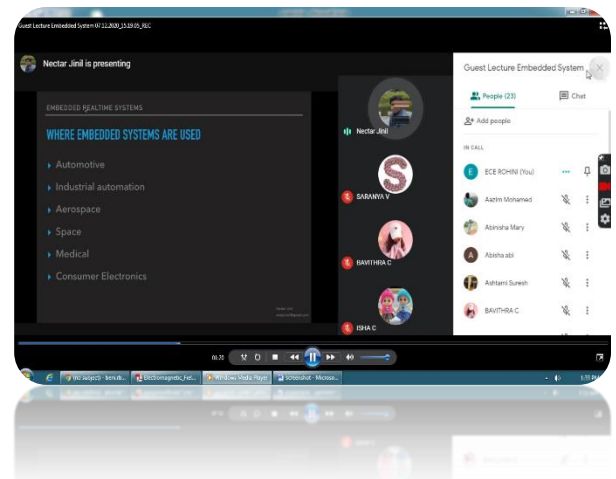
Guest Lecture Embedded System 07.11.2020_15.19.05_REC

Nectar Jinil is presenting

EMBEDDED REALTIME SYSTEMS

WHERE EMBEDDED SYSTEMS ARE USED

Automotive

Industrial automation

Aerospace

Space

Medical

Consumer Electronics

Nectar Jinil

S

SARANYA V

BAVITHRA C

ISHA C

Guest Lecture Embedded System

People (23)

Chat

Add people

IN CALL

E

ECE RCHINI (You)

Aazim Mohamed

Abinisha Mary

A

Abisha abi

Ashtami Suresh

BAVITHRA C

00:20

(no subject) - Benvb...

Electromagnetic_Fiel...

Windows Media Player

Screenshot - Microso...

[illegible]